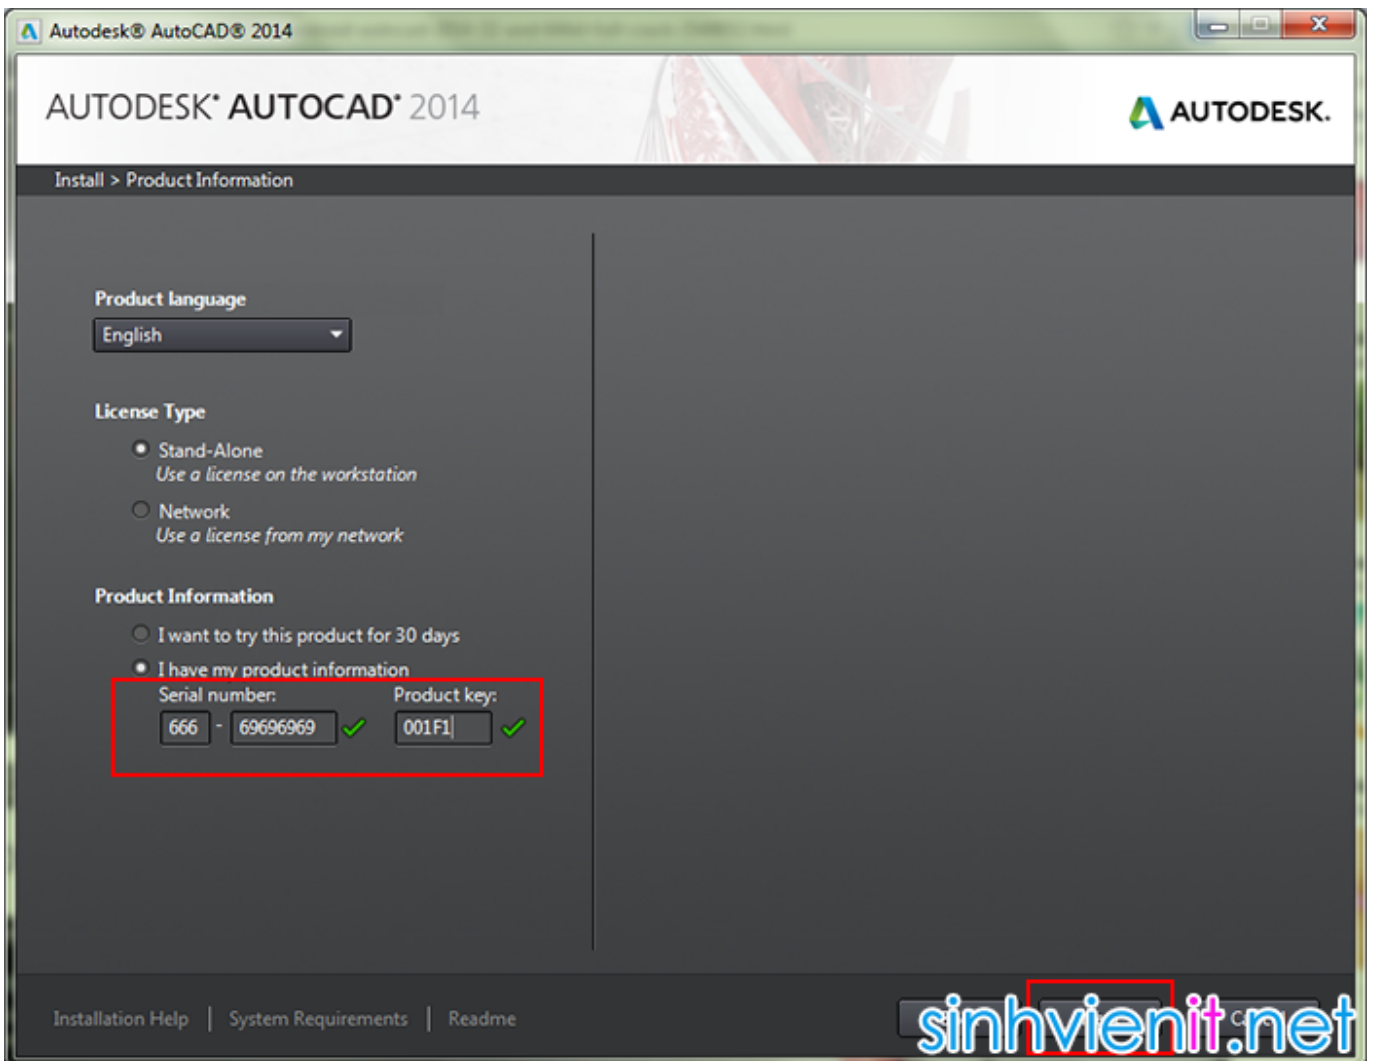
Autodesk® AutoCAD® 2014

AUTODESK® AUTOCAD® 2014

AUTODESK.

Install > Product Information

Product language

English

License Type

Stand-Alone
Use a license on the workstation

Network
Use a license from my network

Product Information

I want to try this product for 30 days

I have my product information

Serial number:

666 - 69696969

Product key:

001F1

Installation Help | System Requirements | Readme

sinhvienit.net